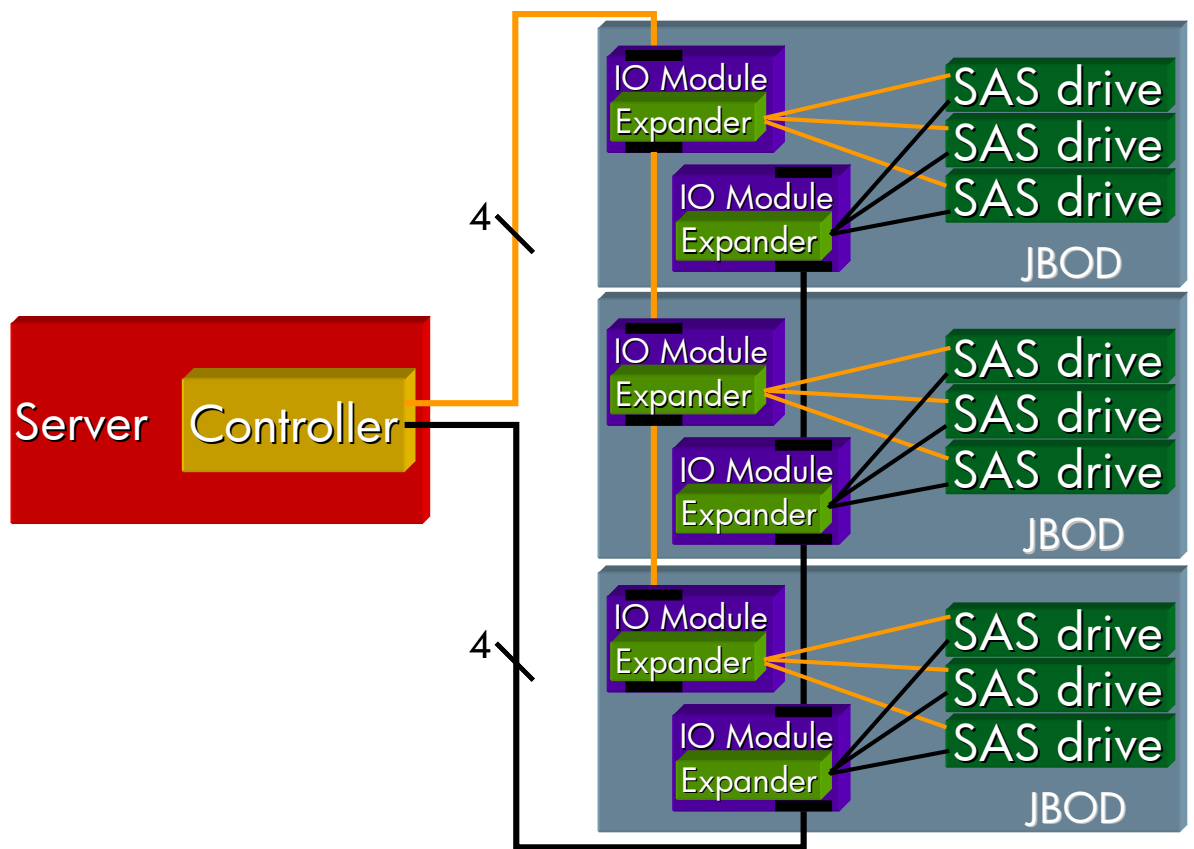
IO Module
Expander
IO Module
Expander
SAS drive
SAS drive
SAS drive
JBOD

4

Server
Controller

IO Module
Expander
IO Module
Expander
SAS drive
SAS drive
SAS drive
JBOD

4

IO Module
Expander
IO Module
Expander
SAS drive
SAS drive
SAS drive
JBOD